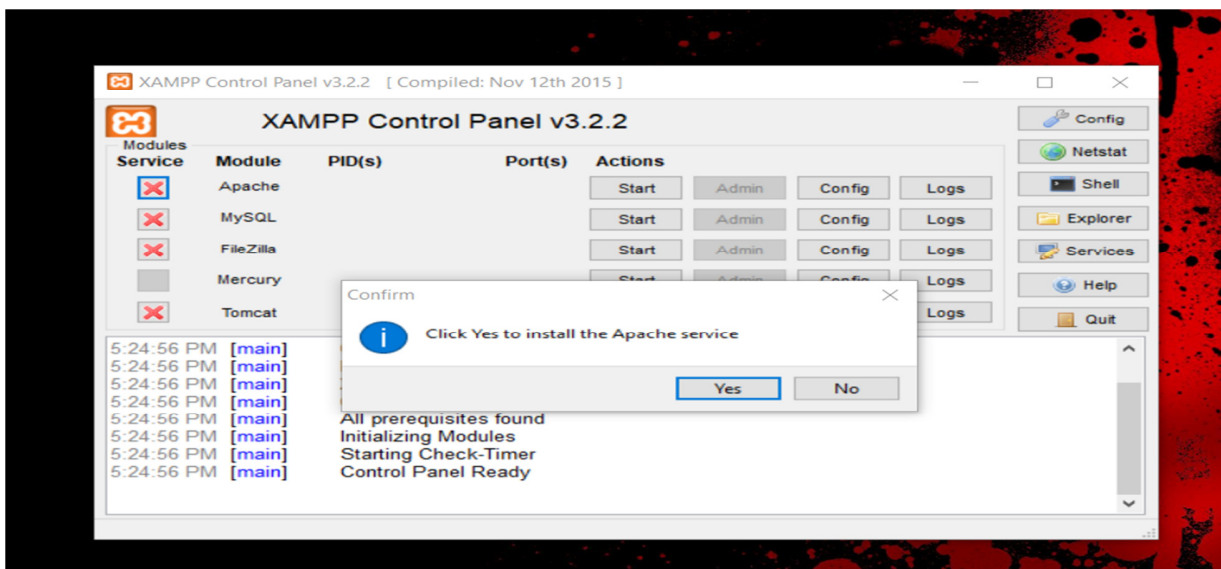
XAMPP Control Panel v3.2.2 [ Compiled: Nov 12th 2015 ]

XAMPP Control Panel v3.2.2

Config
Netstat
Shell
Explorer
Services
Help
Quit

Modules
Service Module PID(s) Port(s) Actions

| Service | Module | PID(s) | Port(s) | Actions | | | |
|---|---|---|---|---|---|---|---|
| ✕ | Apache | | | Start | Admin | Config | Logs |
| ✕ | MySQL | | | Start | Admin | Config | Logs |
| ✕ | FileZilla | | | Start | Admin | Config | Logs |
| | Mercury | | | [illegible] | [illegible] | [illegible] | Logs |
| ✕ | Tomcat | | | | | | Logs |

Confirm
Click Yes to install the Apache service
Yes No

5:24:56 PM [main] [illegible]
5:24:56 PM [main] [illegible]
5:24:56 PM [main] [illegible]
5:24:56 PM [main] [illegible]
5:24:56 PM [main] All prerequisites found
5:24:56 PM [main] Initializing Modules
5:24:56 PM [main] Starting Check-Timer
5:24:56 PM [main] Control Panel Ready